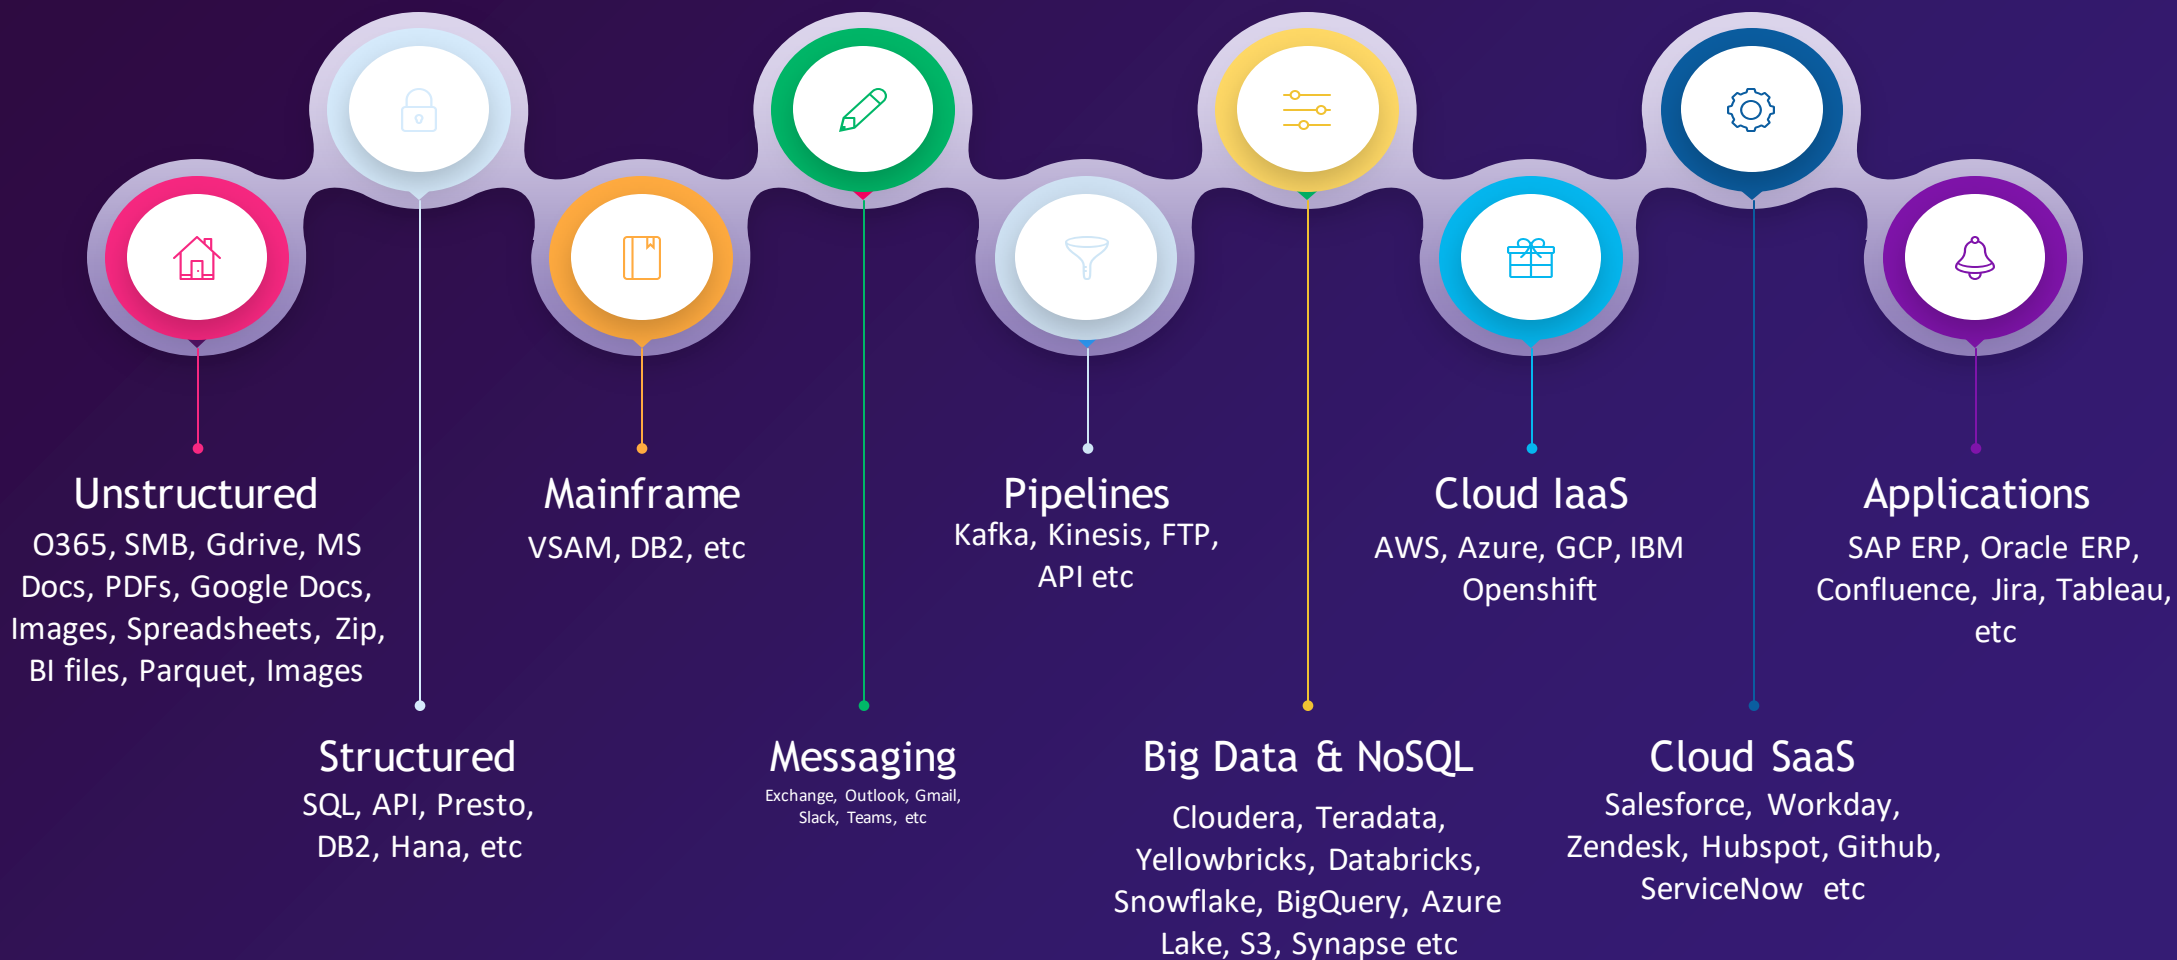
Unstructured
O365, SMB, Gdrive, MS Docs, PDFs, Google Docs, Images, Spreadsheets, Zip, BI files, Parquet, Images

Structured
SQL, API, Presto, DB2, Hana, etc

Mainframe
VSAM, DB2, etc

Messaging
Exchange, Outlook, Gmail, Slack, Teams, etc

Pipelines
Kafka, Kinesis, FTP, API etc

Big Data & NoSQL
Cloudera, Teradata, Yellowbricks, Databricks, Snowflake, BigQuery, Azure Lake, S3, Synapse etc

Cloud IaaS
AWS, Azure, GCP, IBM Openshift

Cloud SaaS
Salesforce, Workday, Zendesk, Hubspot, Github, ServiceNow etc

Applications
SAP ERP, Oracle ERP, Confluence, Jira, Tableau, etc